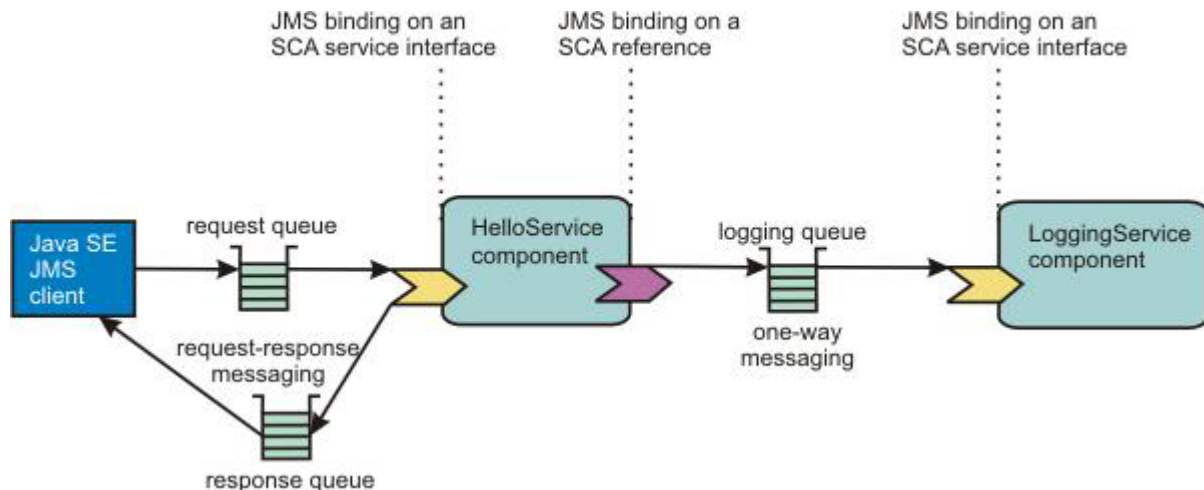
JMS binding on an SCA service interface

JMS binding on a SCA reference

JMS binding on an SCA service interface

Java SE JMS client

request queue

HelloService component

logging queue

LoggingService component

request-response messaging

one-way messaging

response queue